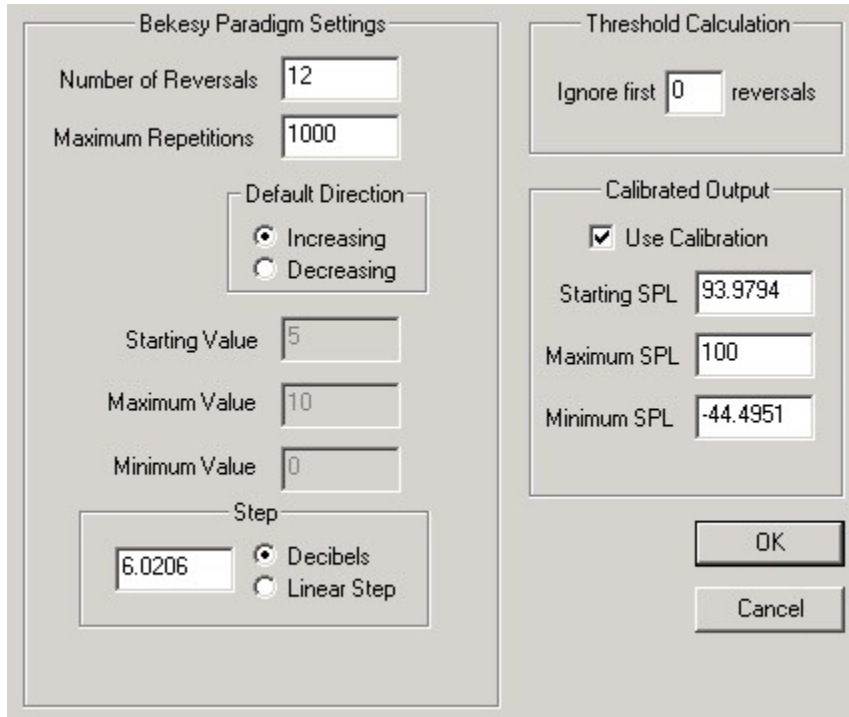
Bekesy Paradigm Settings

Number of Reversals 12

Maximum Repetitions 1000

Default Direction

Increasing

Decreasing

Starting Value 5

Maximum Value 10

Minimum Value 0

Step

6.0206

Decibels

Linear Step

Threshold Calculation

Ignore first 0 reversals

Calibrated Output

Use Calibration

Starting SPL 93.9794

Maximum SPL 100

Minimum SPL -44.4951

OK

Cancel